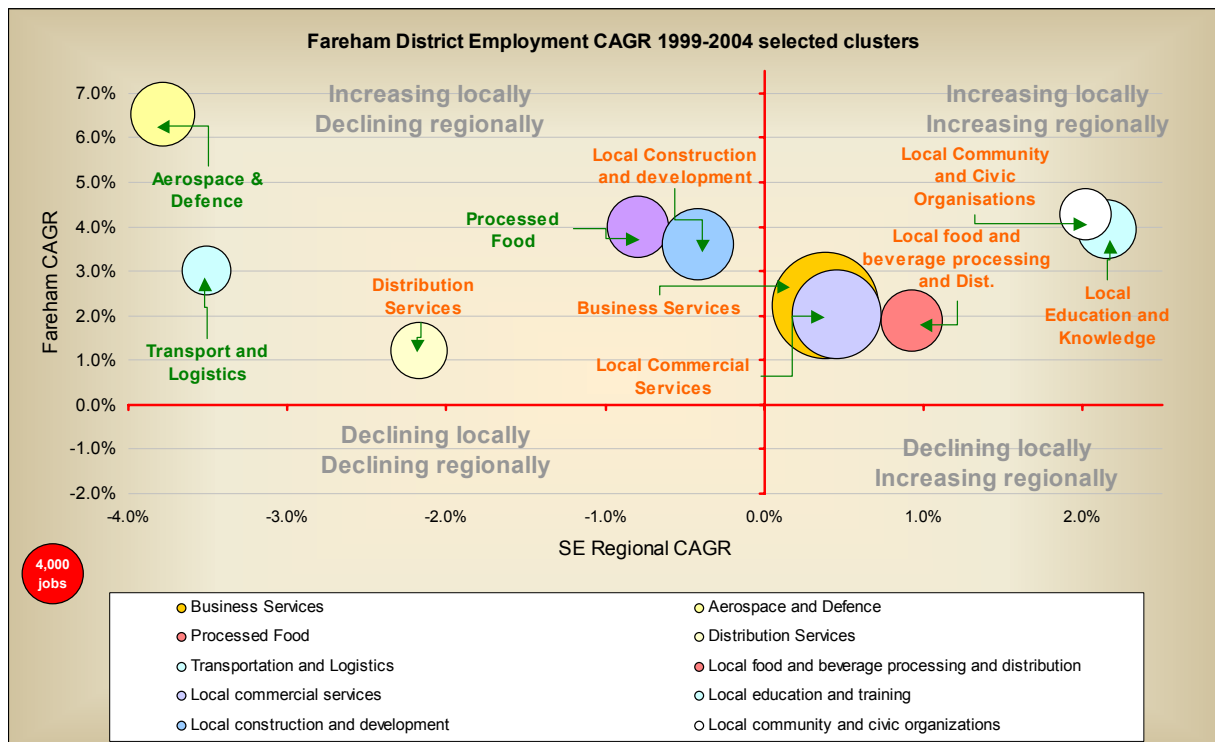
Fareham District Employment CAGR 1999-2004 selected clusters

Increasing locally
Declining regionally

Increasing locally
Increasing regionally

Declining locally
Declining regionally

Declining locally
Increasing regionally

Aerospace & Defence

Transport and Logistics

Distribution Services

Processed Food

Local Construction and development

Business Services

Local Commercial Services

Local Community and Civic Organisations

Local food and beverage processing and Dist.

Local Education and Knowledge

7.0%
6.0%
5.0%
4.0%
3.0%
2.0%
1.0%
0.0%
-1.0%
-2.0%

Fareham CAGR

-4.0% -3.0% -2.0% -1.0% 0.0% 1.0% 2.0%

SE Regional CAGR

4,000 jobs

Business Services
Aerospace and Defence
Processed Food
Distribution Services
Transportation and Logistics
Local food and beverage processing and distribution
Local commercial services
Local education and training
Local construction and development
Local community and civic organizations